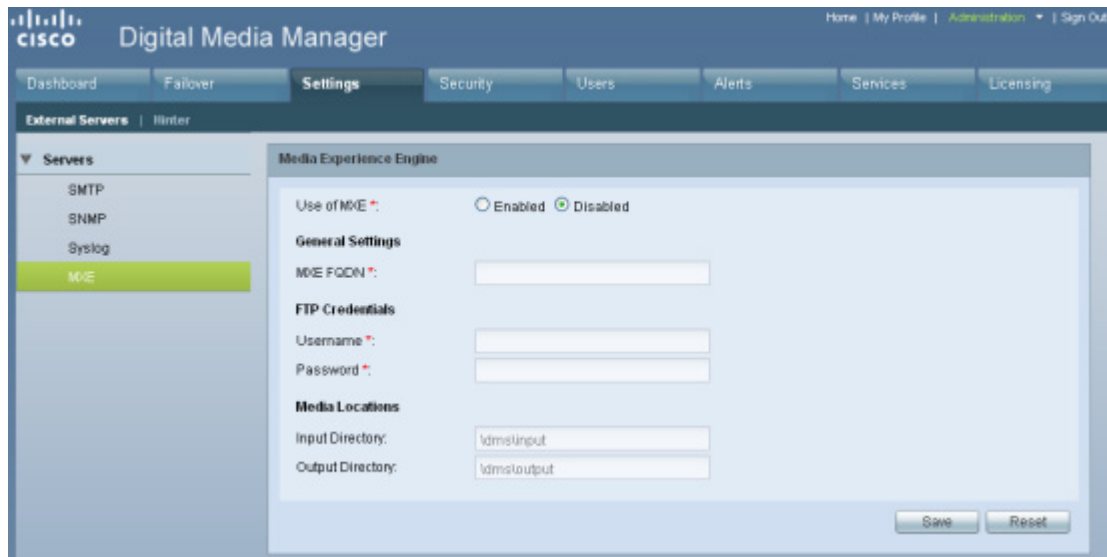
cisco Digital Media Manager

Home | My Profile | Administration ▾ | Sign Out

Dashboard | Failover | Settings | Security | Users | Alerts | Services | Licensing

External Servers | Hinter

▼ Servers

SMTP

SNMP

Syslog

MXE

Media Experience Engine

Use of MXE *: Enabled Disabled

General Settings

MXE FQDN *:

FTP Credentials

Username *:

Password *:

Media Locations

Input Directory: \dms\input

Output Directory: \dms\output

Save Reset